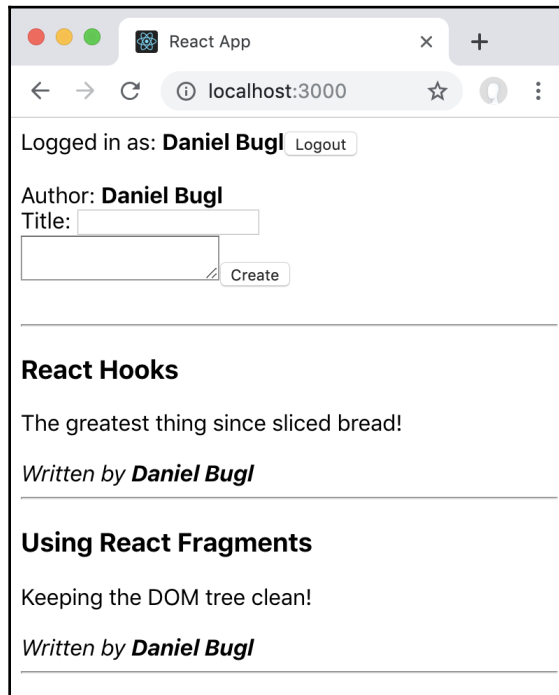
React App ×

localhost:3000

Logged in as: **Daniel Bugl** Logout

Author: **Daniel Bugl**
Title:

Create

**React Hooks**

The greatest thing since sliced bread!

*Written by **Daniel Bugl***

**Using React Fragments**

Keeping the DOM tree clean!

*Written by **Daniel Bugl***